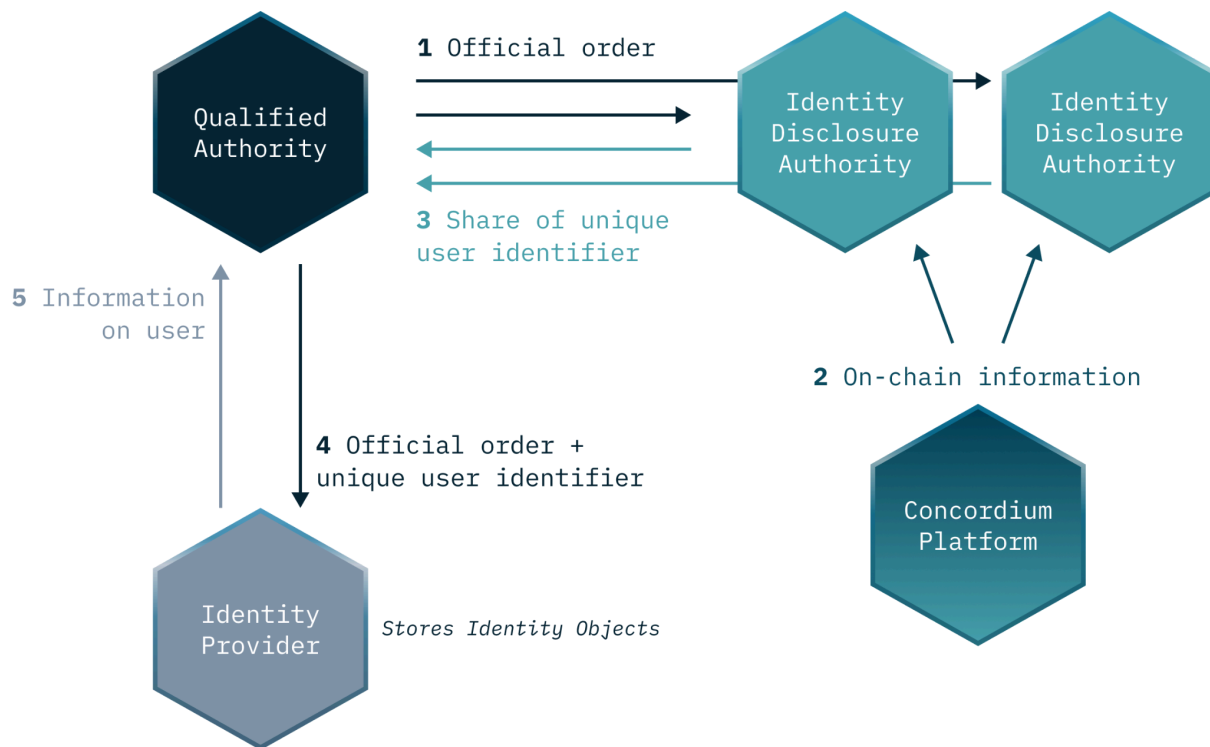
Qualified Authority

1 Official order

Identity Disclosure Authority

Identity Disclosure Authority

3 Share of unique user identifier

5 Information on user

2 On-chain information

4 Official order + unique user identifier

Concordium Platform

Identity Provider

Stores Identity Objects